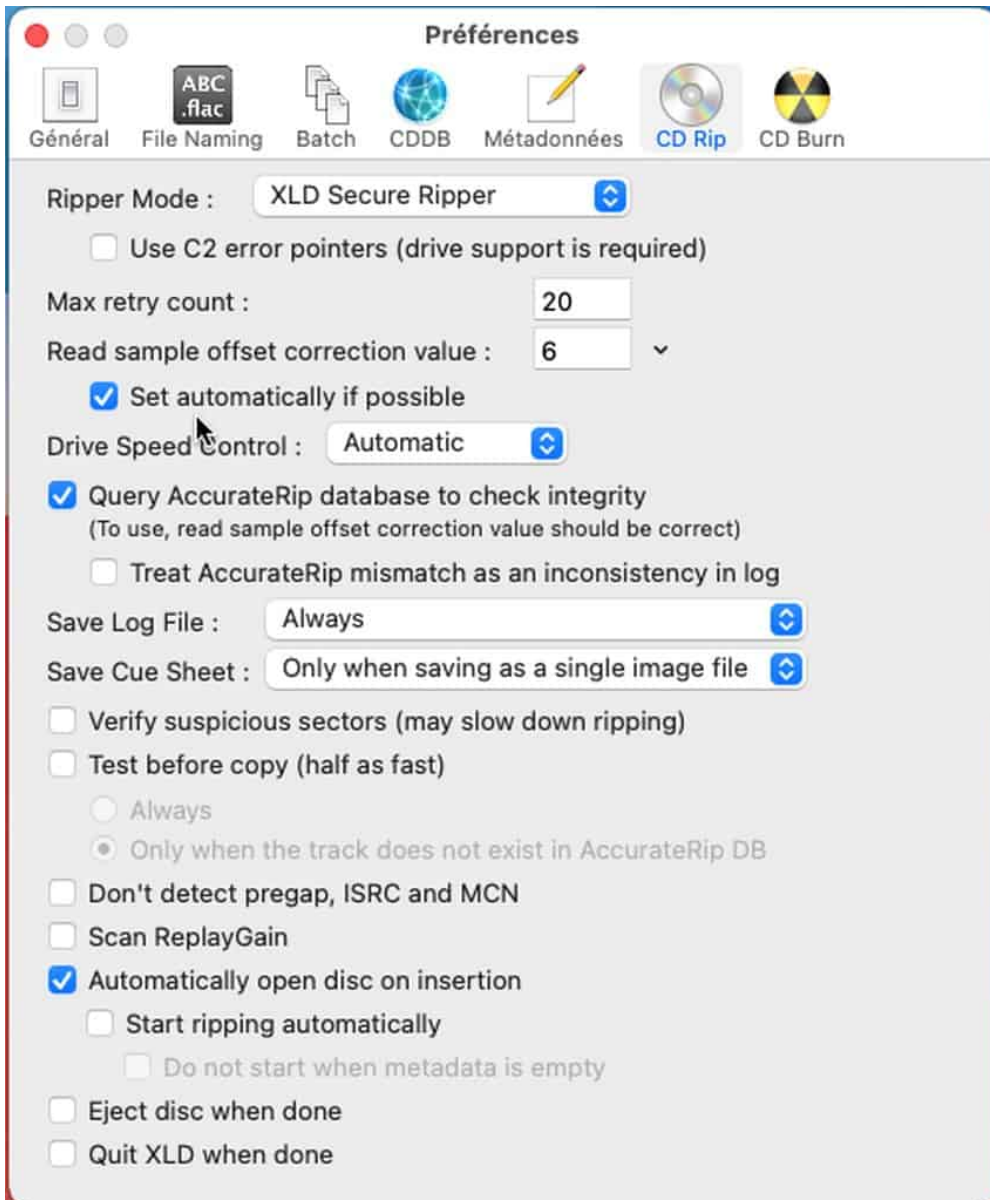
Préférences

ABC .flac

Général File Naming Batch CDDB Métadonnées CD Rip CD Burn

Ripper Mode : XLD Secure Ripper

Use C2 error pointers (drive support is required)

Max retry count : 20

Read sample offset correction value : 6

Set automatically if possible

Drive Speed Control : Automatic

Query AccurateRip database to check integrity
(To use, read sample offset correction value should be correct)

Treat AccurateRip mismatch as an inconsistency in log

Save Log File : Always

Save Cue Sheet : Only when saving as a single image file

Verify suspicious sectors (may slow down ripping)

Test before copy (half as fast)

Always

Only when the track does not exist in AccurateRip DB

Don't detect pregap, ISRC and MCN

Scan ReplayGain

Automatically open disc on insertion

Start ripping automatically

Do not start when metadata is empty

Eject disc when done

Quit XLD when done